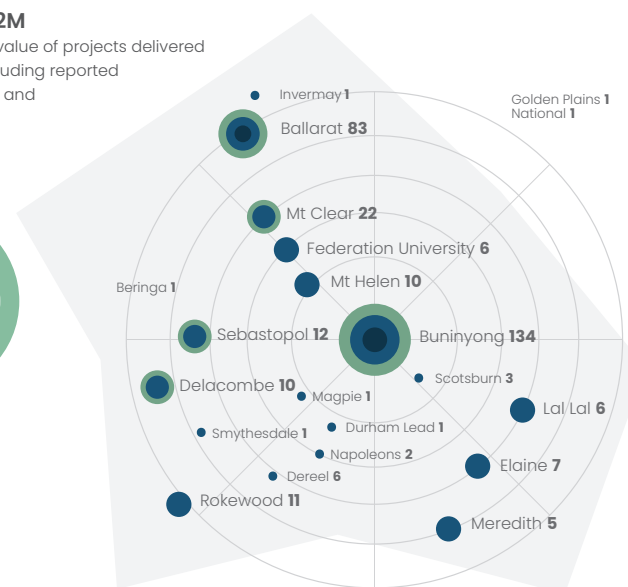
2M
value of projects delivered
uding reported
and

Invermay 1
Ballarat 83
Golden Plains 1
National 1
Mt Clear 22
Federation University 6
Mt Helen 10
Beringa 1
Sebastopol 12
Buninyong 134
Delacombe 10
Scotsburn 3
Magpie 1
Lal Lal 6
Smythesdale 1
Durham Lead 1
Napoleons 2
Elaine 7
Dereel 6
Rokewood 11
Meredith 5